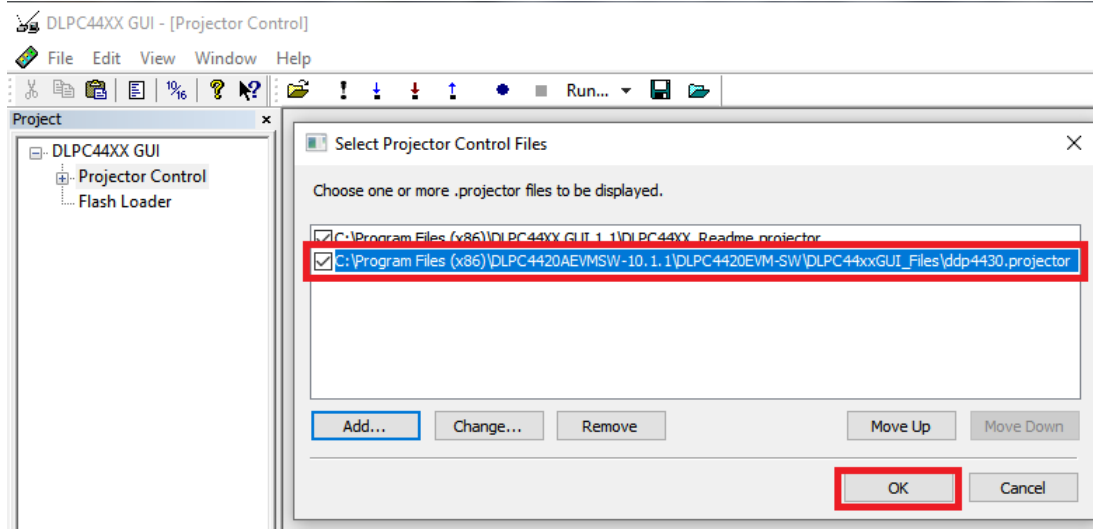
DLPC44XX GUI - [Projector Control]

File Edit View Window Help

Run...

Project

DLPC44XX GUI
Projector Control
Flash Loader

Select Projector Control Files

Choose one or more .projector files to be displayed.

C:\Program Files (x86)\DLPC44XX GUI 1.1\DLPC44XX_Readme.projector
C:\Program Files (x86)\DLPC4420AEVMSW-10.1.1\DLPC4420EVM-SW\DLPC44xxGUI_Files\ddp4430.projector

Add... Change... Remove Move Up Move Down

OK Cancel